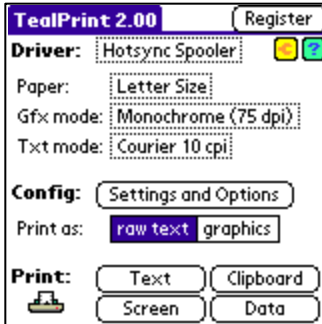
TealPrint 2.00 Register

Driver: Hotsync Spooler

Paper: Letter Size
Gfx mode: Monochrome (75 dpi)
Txt mode: Courier 10 cpi

Config: Settings and Options

Print as: raw text graphics

Print: Text Clipboard
Screen Data